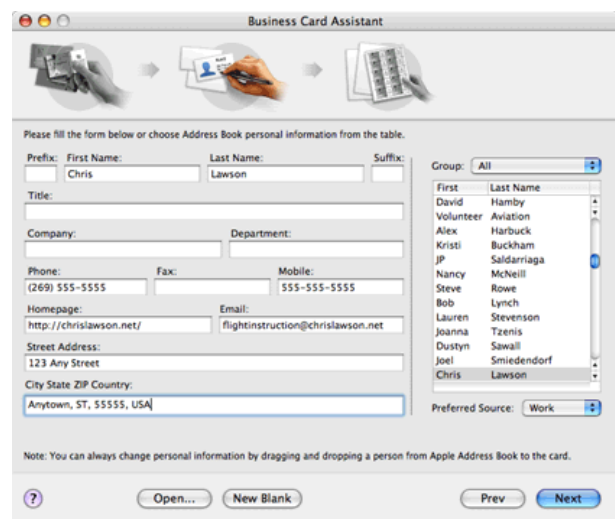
Business Card Assistant

Please fill the form below or choose Address Book personal information from the table.

Prefix: First Name: Chris Last Name: Lawson Suffix:

Title:

Company: Department:

Phone: (269) 555-5555 Fax: Mobile: 555-555-5555

Homepage: http://chrislawson.net/ Email: flightinstruction@chrislawson.net

Street Address: 123 Any Street

City State ZIP Country: Anytown, ST, 55555, USA

Group: All

| First | Last Name |
|---|---|
| David | Hamby |
| Volunteer | Aviation |
| Alex | Harbuck |
| Kristi | Buckham |
| JP | Saldarriaga |
| Nancy | McNeill |
| Steve | Rowe |
| Bob | Lynch |
| Lauren | Stevenson |
| Joanna | Tzenis |
| Dustyn | Sawall |
| Joel | Smiedendorf |
| Chris | Lawson |

Preferred Source: Work

Note: You can always change personal information by dragging and dropping a person from Apple Address Book to the card.

? Open... New Blank Prev Next